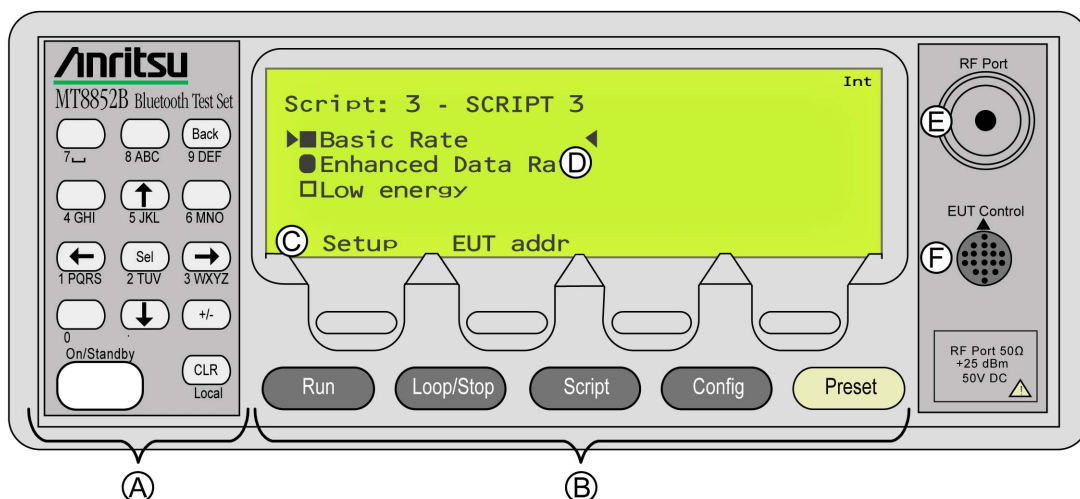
Anritsu
MT8852B Bluetooth Test Set

7 ␣
8 ABC
Back
9 DEF
4 GHI
5 JKL
6 MNO
1 PQRS
Sel
2 TUV
3 WXYZ
0
.
+/-
On/Standby
CLR
Local

Int
Script: 3 - SCRIPT 3
▶■Basic Rate ◀
●Enhanced Data Ra D
□Low energy
C Setup EUT addr

Run
Loop/Stop
Script
Config
Preset

RF Port
E
EUT Control
F
RF Port 50Ω
+25 dBm
50V DC

A
B